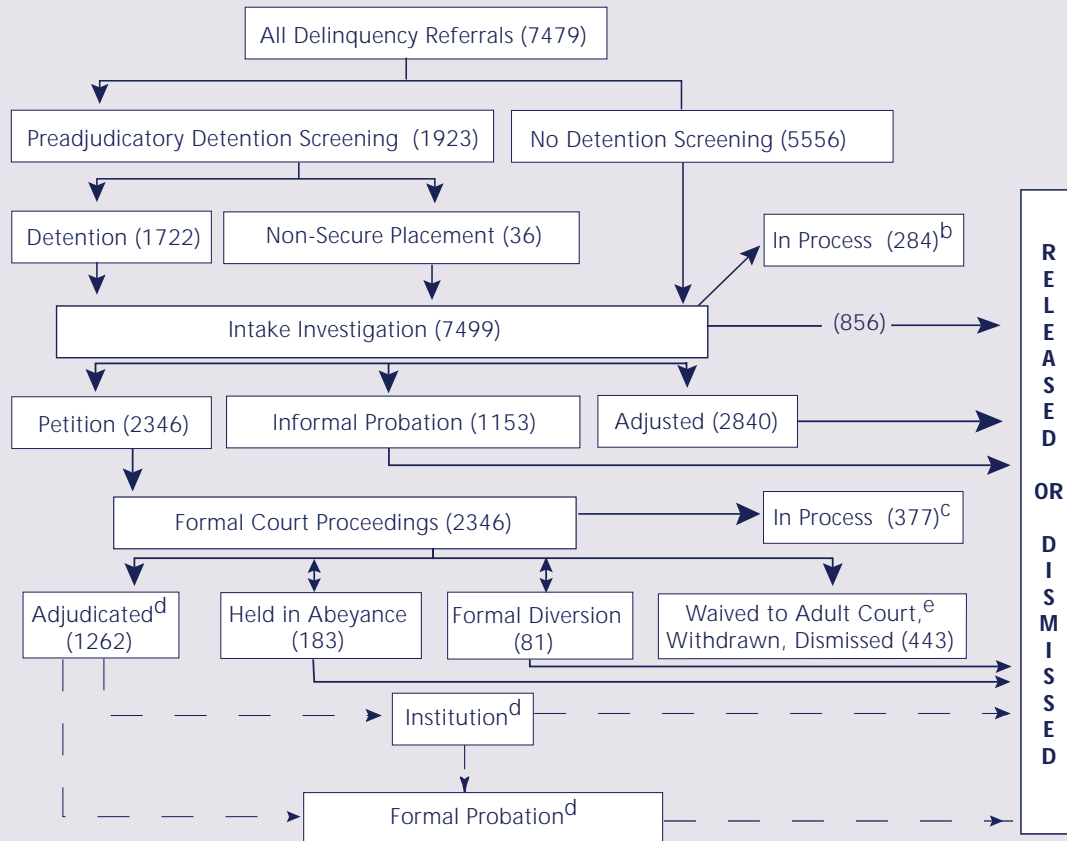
All Delinquency Referrals (7479)

Preadjudicatory Detention Screening (1923)

No Detention Screening (5556)

Detention (1722)

Non-Secure Placement (36)

In Process (284)$^{b}$

Intake Investigation (7499)

(856)

Petition (2346)

Informal Probation (1153)

Adjusted (2840)

Formal Court Proceedings (2346)

In Process (377)$^{c}$

Adjudicated$^{d}$ (1262)

Held in Abeyance (183)

Formal Diversion (81)

Waived to Adult Court,$^{e}$ Withdrawn, Dismissed (443)

Institution$^{d}$

Formal Probation$^{d}$

RELEASED OR DISMISSED